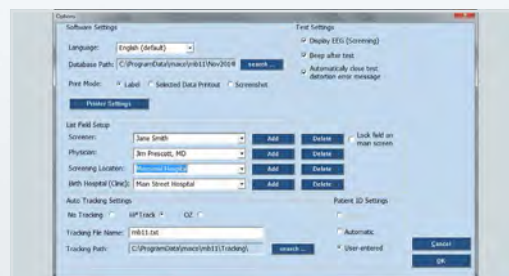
Options

Software Settings

Language: English (default)

Database Path: C:\ProgramData\maico\mb11\Nov2014 search ...

Print Mode: Label Selected Data Printout Screenshot

Printer Settings

Test Settings

Display EEG (Screening)

Beep after test

Automatically close test distortion error message

List Field Setup

Screener: Jane Smith Add Delete

Physician: Jim Prescott, MD Add Delete

Screening Location: Memorial Hospital Add Delete

Birth Hospital (Clinic): Main Street Hospital Add Delete

Lock field on main screen

Auto Tracking Settings

No Tracking HiTrack OZ

Tracking File Name: mb11.txt

Tracking Path: C:\ProgramData\maico\mb11\Tracking\ search ...

Patient ID Settings

Automatic

User-entered

Cancel

OK